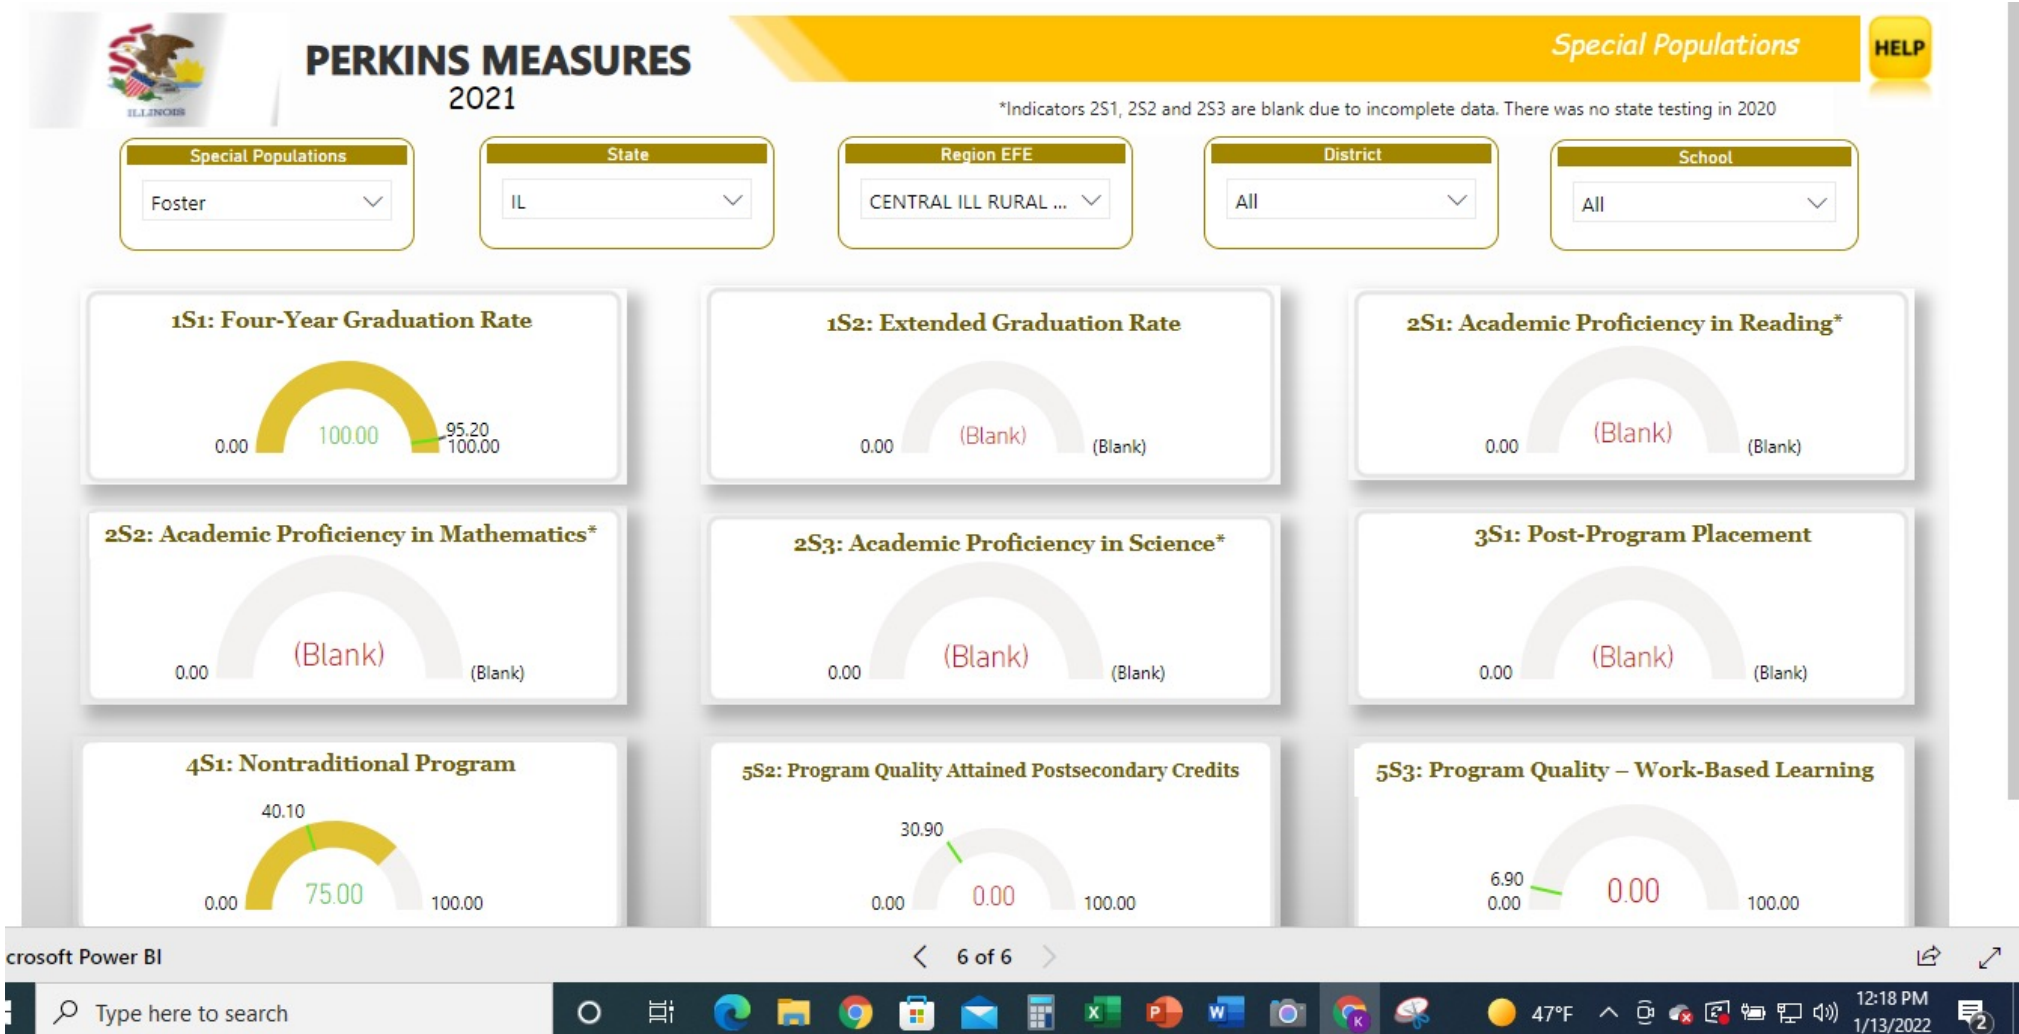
ILLINOIS

PERKINS MEASURES
2021

Special Populations

HELP

*Indicators 2S1, 2S2 and 2S3 are blank due to incomplete data. There was no state testing in 2020

Special Populations
Foster

State
IL

Region EFE
CENTRAL ILL RURAL ...

District
All

School
All

1S1: Four-Year Graduation Rate
0.00 100.00 95.20 100.00

1S2: Extended Graduation Rate
0.00 (Blank) (Blank)

2S1: Academic Proficiency in Reading*
0.00 (Blank) (Blank)

2S2: Academic Proficiency in Mathematics*
0.00 (Blank) (Blank)

2S3: Academic Proficiency in Science*
0.00 (Blank) (Blank)

3S1: Post-Program Placement
0.00 (Blank) (Blank)

4S1: Nontraditional Program
40.10
0.00 75.00 100.00

5S2: Program Quality Attained Postsecondary Credits
30.90
0.00 0.00 100.00

5S3: Program Quality – Work-Based Learning
6.90
0.00 0.00 100.00

crosoft Power BI

6 of 6

Type here to search

47°F

12:18 PM
1/13/2022

2